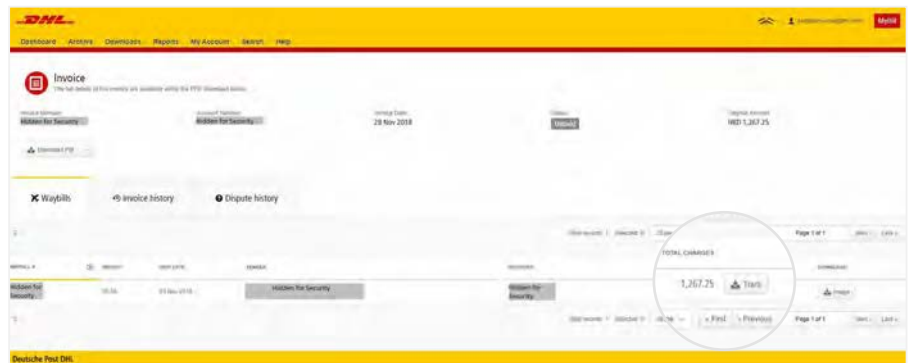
DHL

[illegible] MyBill

Dashboard Archive Downloads Reports My Account Search Help

Invoice

The full details of this invoice are available within the PDF download below.

Invoice Number
Hidden for Security

Account Number
Hidden for Security

Invoice Date
29 Nov 2018

Status
Unpaid

Original Amount
NZD 1,267.25

Download PDF

Waybills

Invoice history

Dispute history

Show records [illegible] Selected: 0 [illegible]

Page 1 of 1 Next Last

WAYBILL # WEIGHT SHIP DATE SENDER RECEIVER TOTAL CHARGES DOWNLOAD

Hidden for Security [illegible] 05 Nov 2018 Hidden for Security Hidden for Security 1,267.25 Track Image

Show records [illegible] Selected: 0 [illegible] First Previous Page 1 of 1 Next Last

Deutsche Post DHL